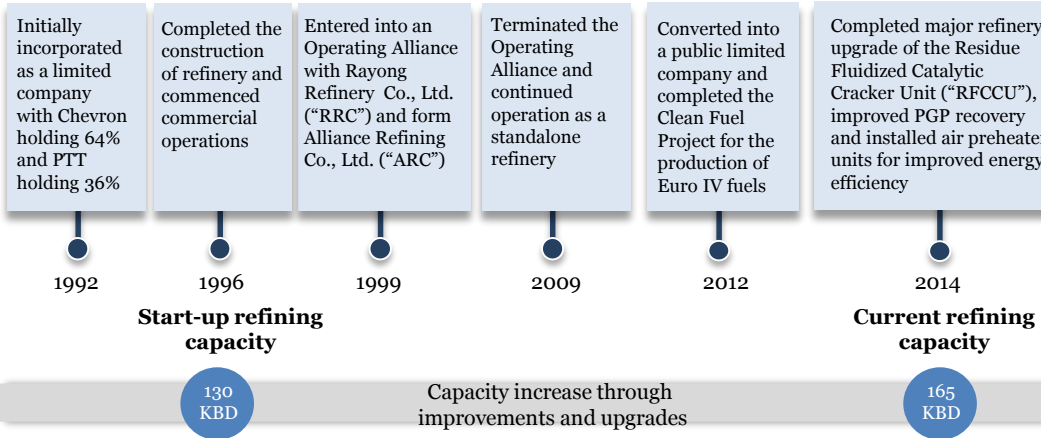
Initially incorporated as a limited company with Chevron holding 64% and PTT holding 36%

Completed the construction of refinery and commenced commercial operations

Entered into an Operating Alliance with Rayong Refinery Co., Ltd. ("RRC") and form Alliance Refining Co., Ltd. ("ARC")

Terminated the Operating Alliance and continued operation as a standalone refinery

Converted into a public limited company and completed the Clean Fuel Project for the production of Euro IV fuels

Completed major refinery upgrade of the Residue Fluidized Catalytic Cracker Unit ("RFCCU"), improved PGP recovery and installed air preheater units for improved energy efficiency

1992

1996

1999

2009

2012

2014

Start-up refining capacity

Current refining capacity

130 KBD

Capacity increase through improvements and upgrades

165 KBD